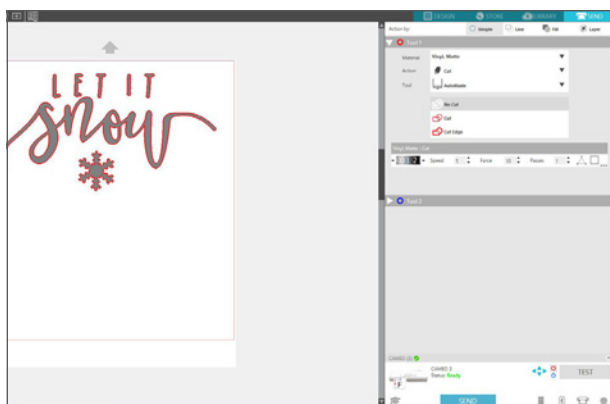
DESIGN STORE LIBRARY SEND

Action by: Simple Line Fill Layer

Tool 1

Material Vinyl, Matte

Action Cut

Tool AutoBlade

No Cut

Cut

Cut Edge

Vinyl, Matte - Cut

Speed 5 Force 10 Passes 1

Tool 2

LET IT
snow

CAMEO 3

CAMEO 3
Status: Ready

TEST

SEND